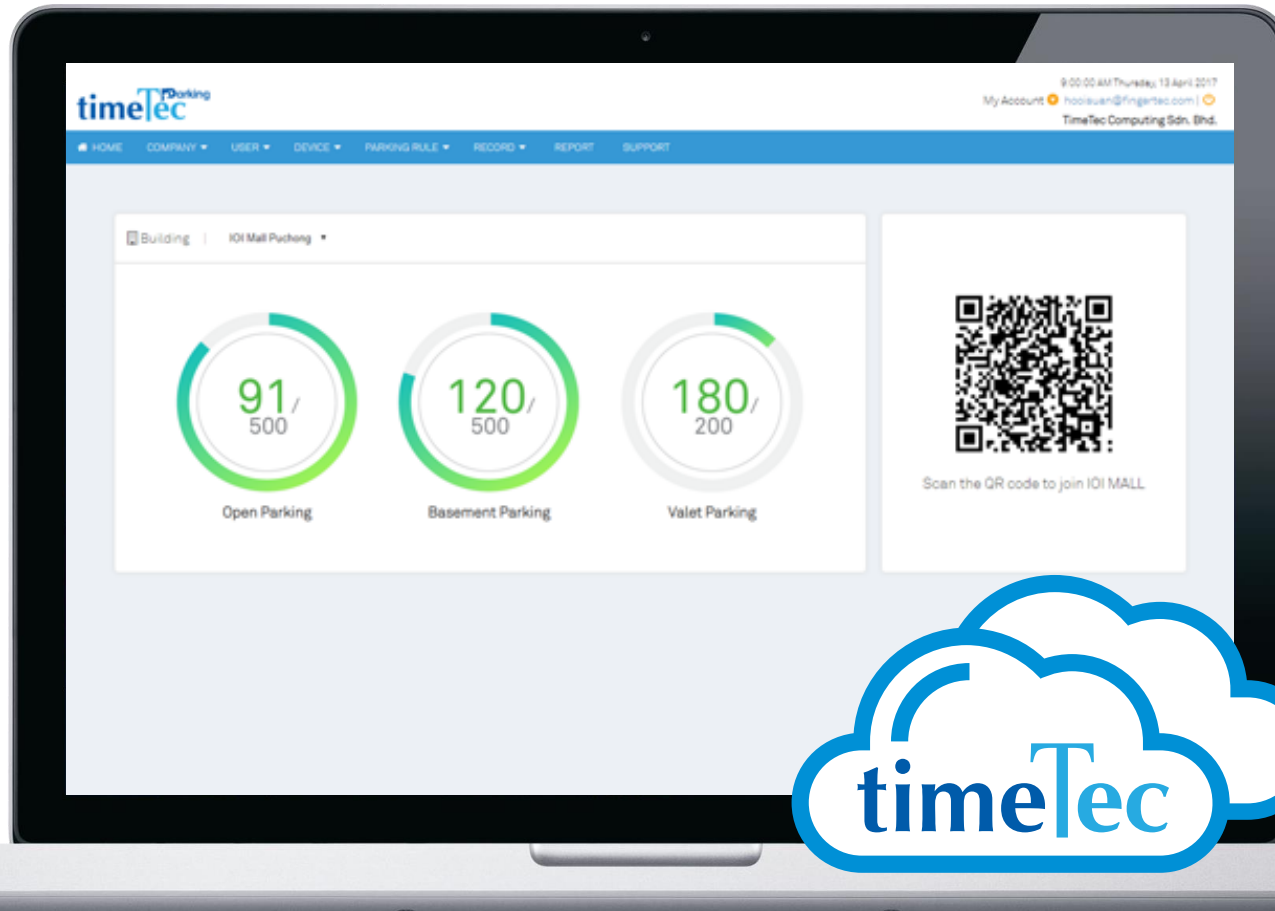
timeTec Parking

9:00:00 AM Thursday, 13 April 2017
My Account hooisuan@fingertec.com |
TimeTec Computing Sdn. Bhd.

HOME COMPANY USER DEVICE PARKING RULE RECORD REPORT SUPPORT

Building | IOI Mall Puchong

91/
500
Open Parking

120/
500
Basement Parking

180/
200
Valet Parking

Scan the QR code to join IOI MALL

timeTec